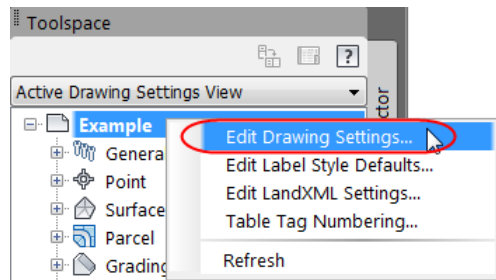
Toolspace

?

Active Drawing Settings View

ctor

Example

Genera

Point

Surface

Parcel

Grading

Edit Drawing Settings...

Edit Label Style Defaults...

Edit LandXML Settings...

Table Tag Numbering...

Refresh